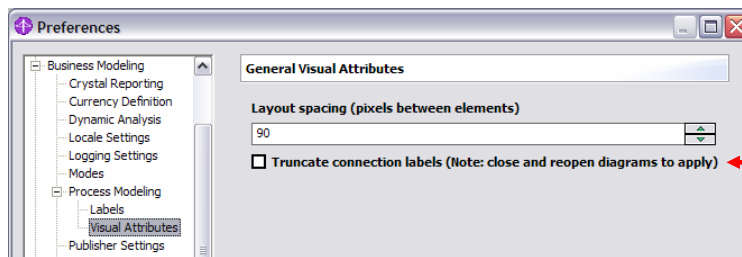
Preferences

Business Modeling
Crystal Reporting
Currency Definition
Dynamic Analysis
Locale Settings
Logging Settings
Modes
Process Modeling
Labels
Visual Attributes
Publisher Settings

General Visual Attributes

Layout spacing (pixels between elements)

90

Truncate connection labels (Note: close and reopen diagrams to apply)